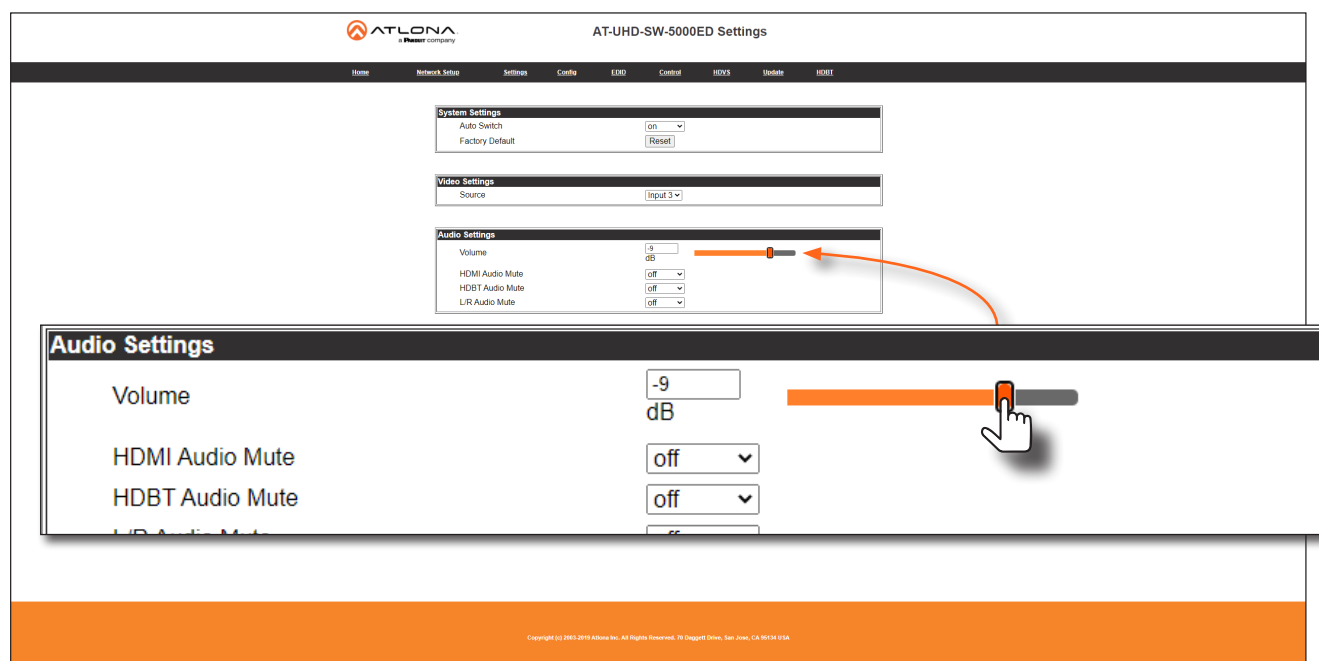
ATLONA
a Panduit company

AT-UHD-SW-5000ED Settings

Home Network Setup Settings Config EDID Control HDVS Update HDBT

System Settings
Auto Switch on
Factory Default Reset

Video Settings
Source Input 3

Audio Settings
Volume -9 dB
HDMI Audio Mute off
HDBT Audio Mute off
L/R Audio Mute off

Audio Settings
Volume -9 dB
HDMI Audio Mute off
HDBT Audio Mute off
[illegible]

Copyright (c) 2003-2019 Atlona Inc. All Rights Reserved. 70 Daggett Drive, San Jose, CA 95134 USA